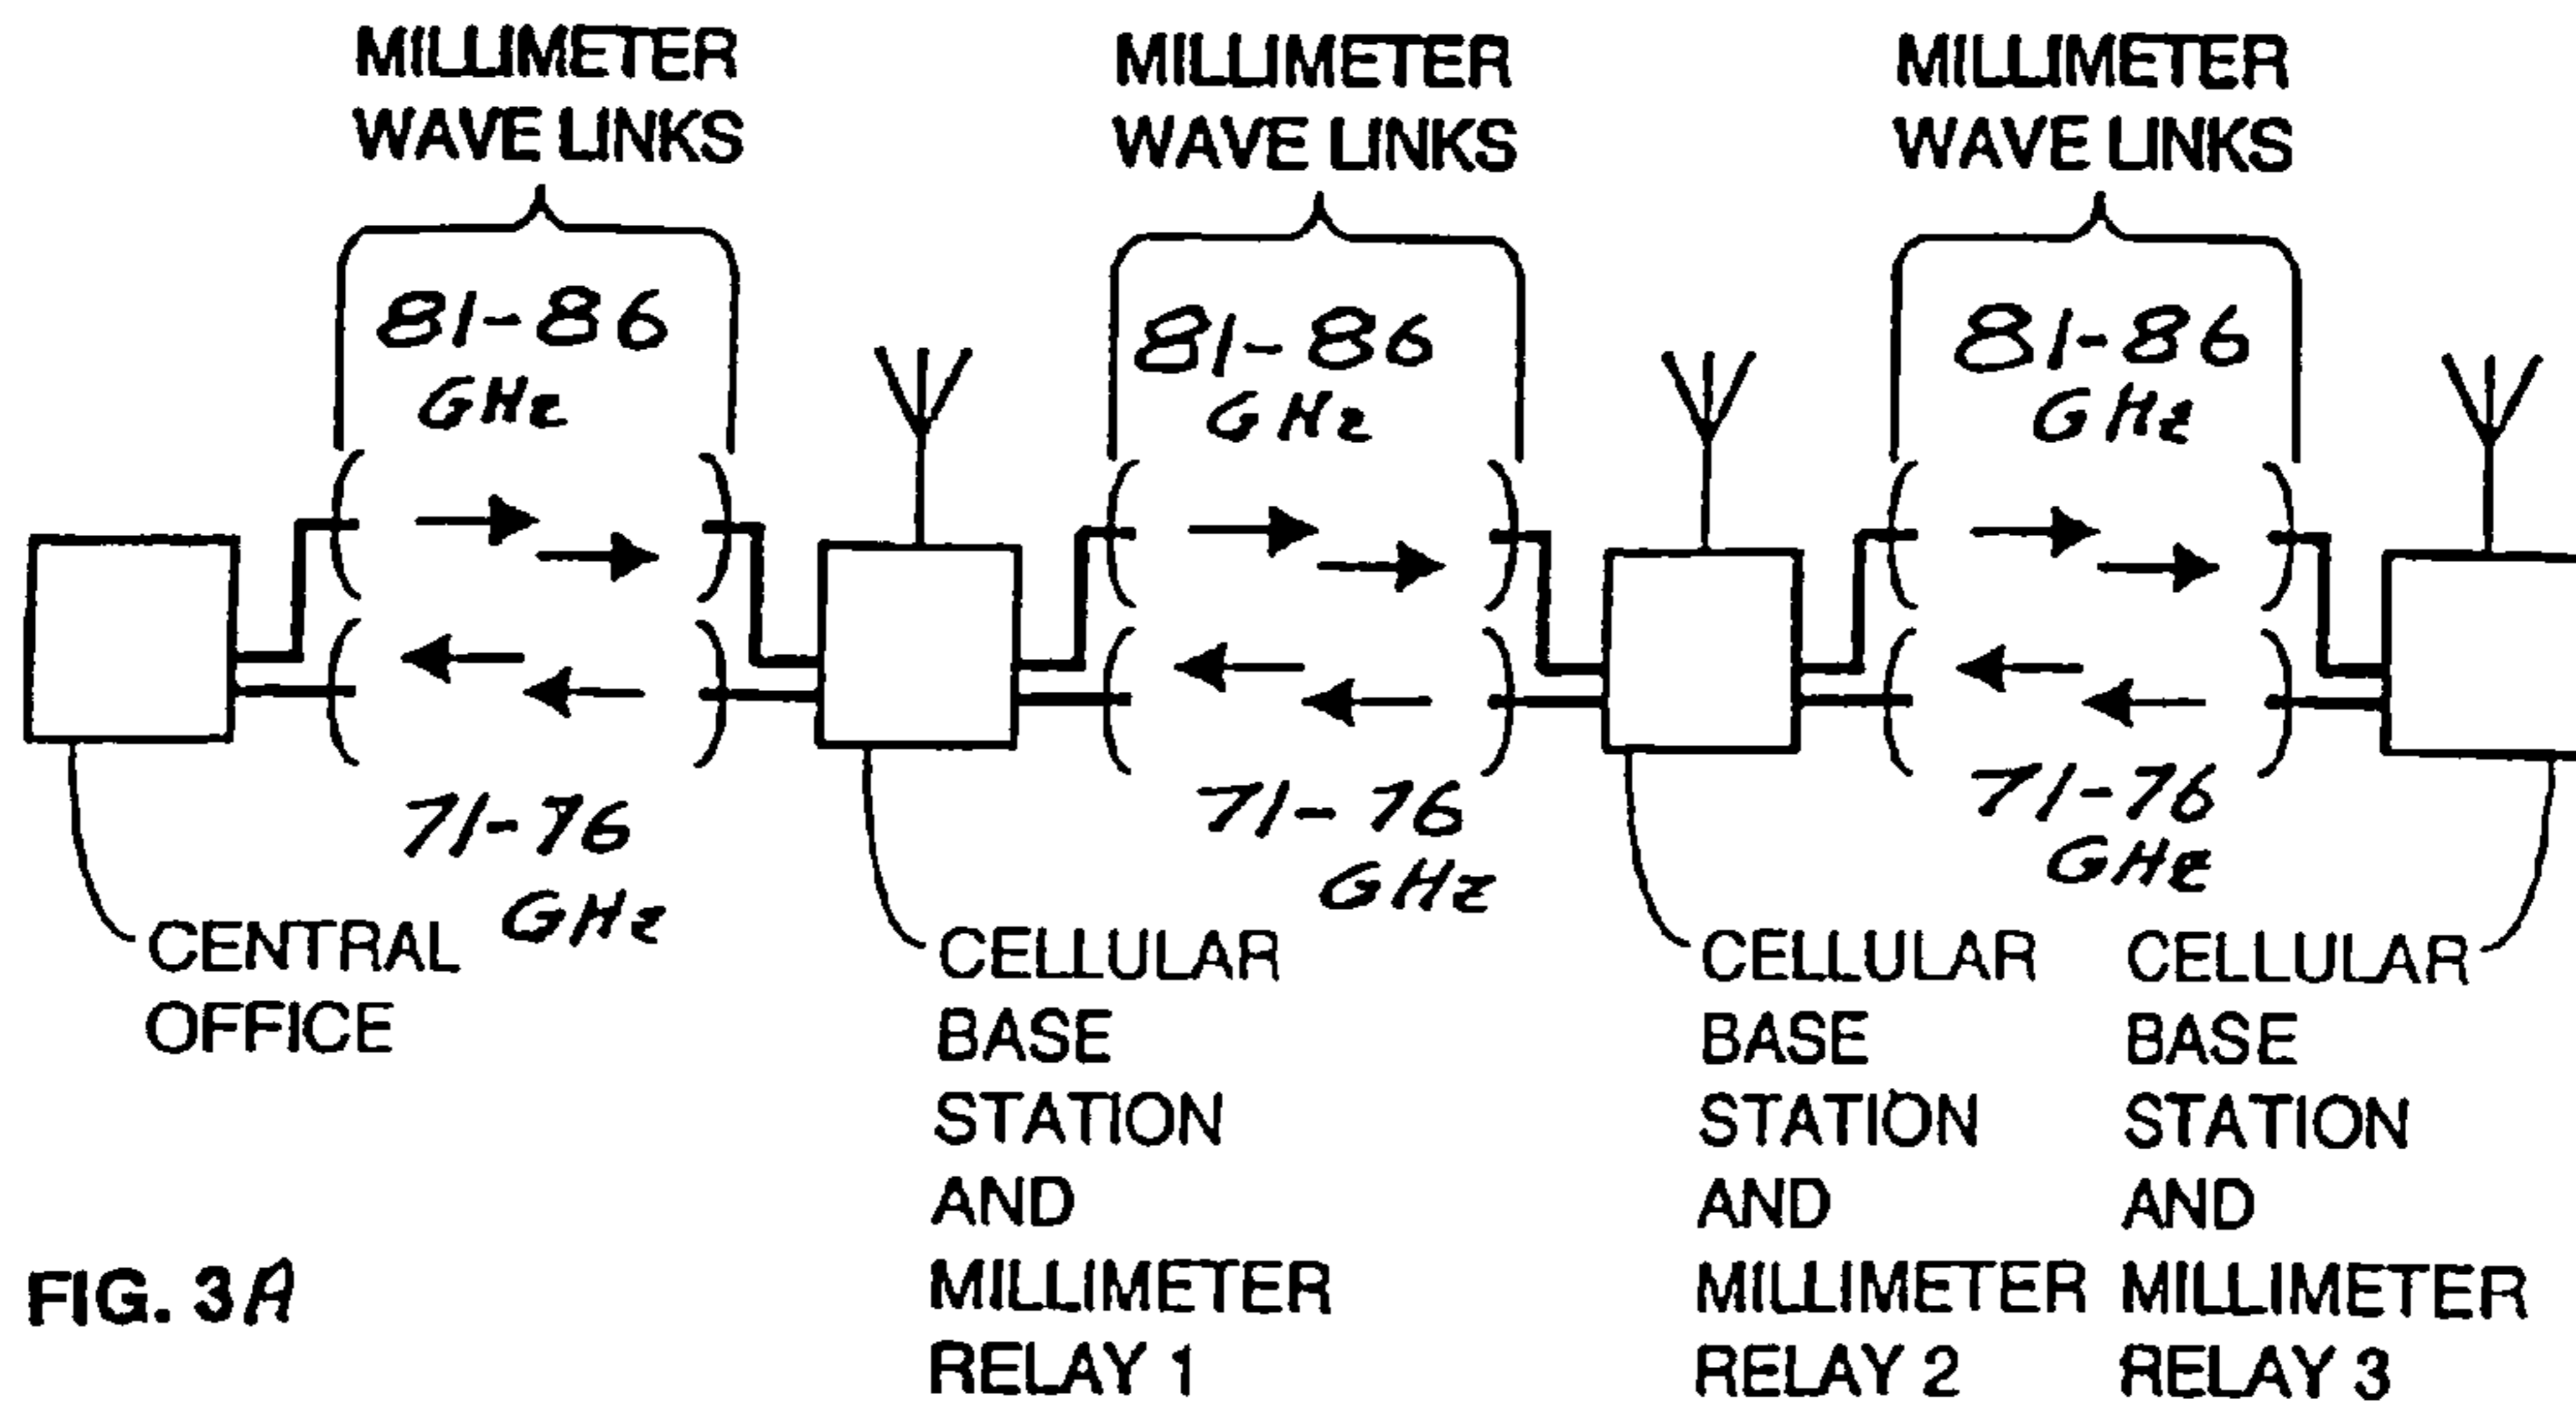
MILLIMETER WAVE LINKS

MILLIMETER WAVE LINKS

MILLIMETER WAVE LINKS

81-86 GHz

81-86 GHz

81-86 GHz

71-76 GHz

71-76 GHz

71-76 GHz

CENTRAL OFFICE

CELLULAR BASE STATION AND MILLIMETER RELAY 1

CELLULAR BASE STATION AND MILLIMETER RELAY 2

CELLULAR BASE STATION AND MILLIMETER RELAY 3

FIG. 3A